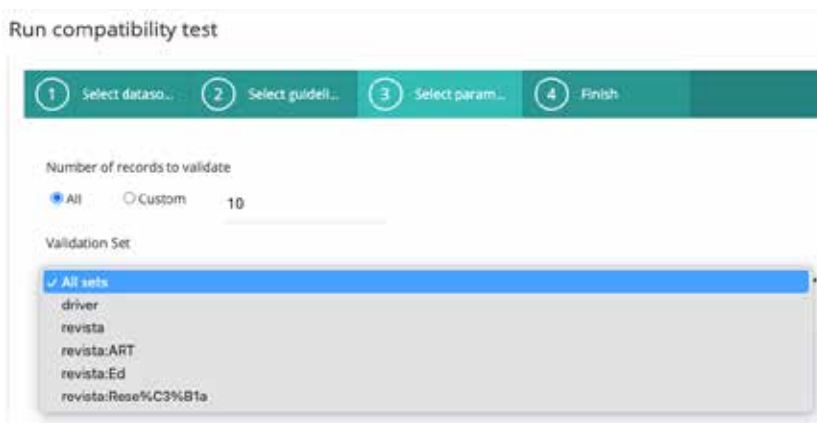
Run compatibility test

1 Select dataso... 2 Select guideli... 3 Select param... 4 Finish

Number of records to validate

All Custom 10

Validation Set

✓ All sets
driver
revista
revista:ART
revista:Ed
revista:Rese%C3%B1a